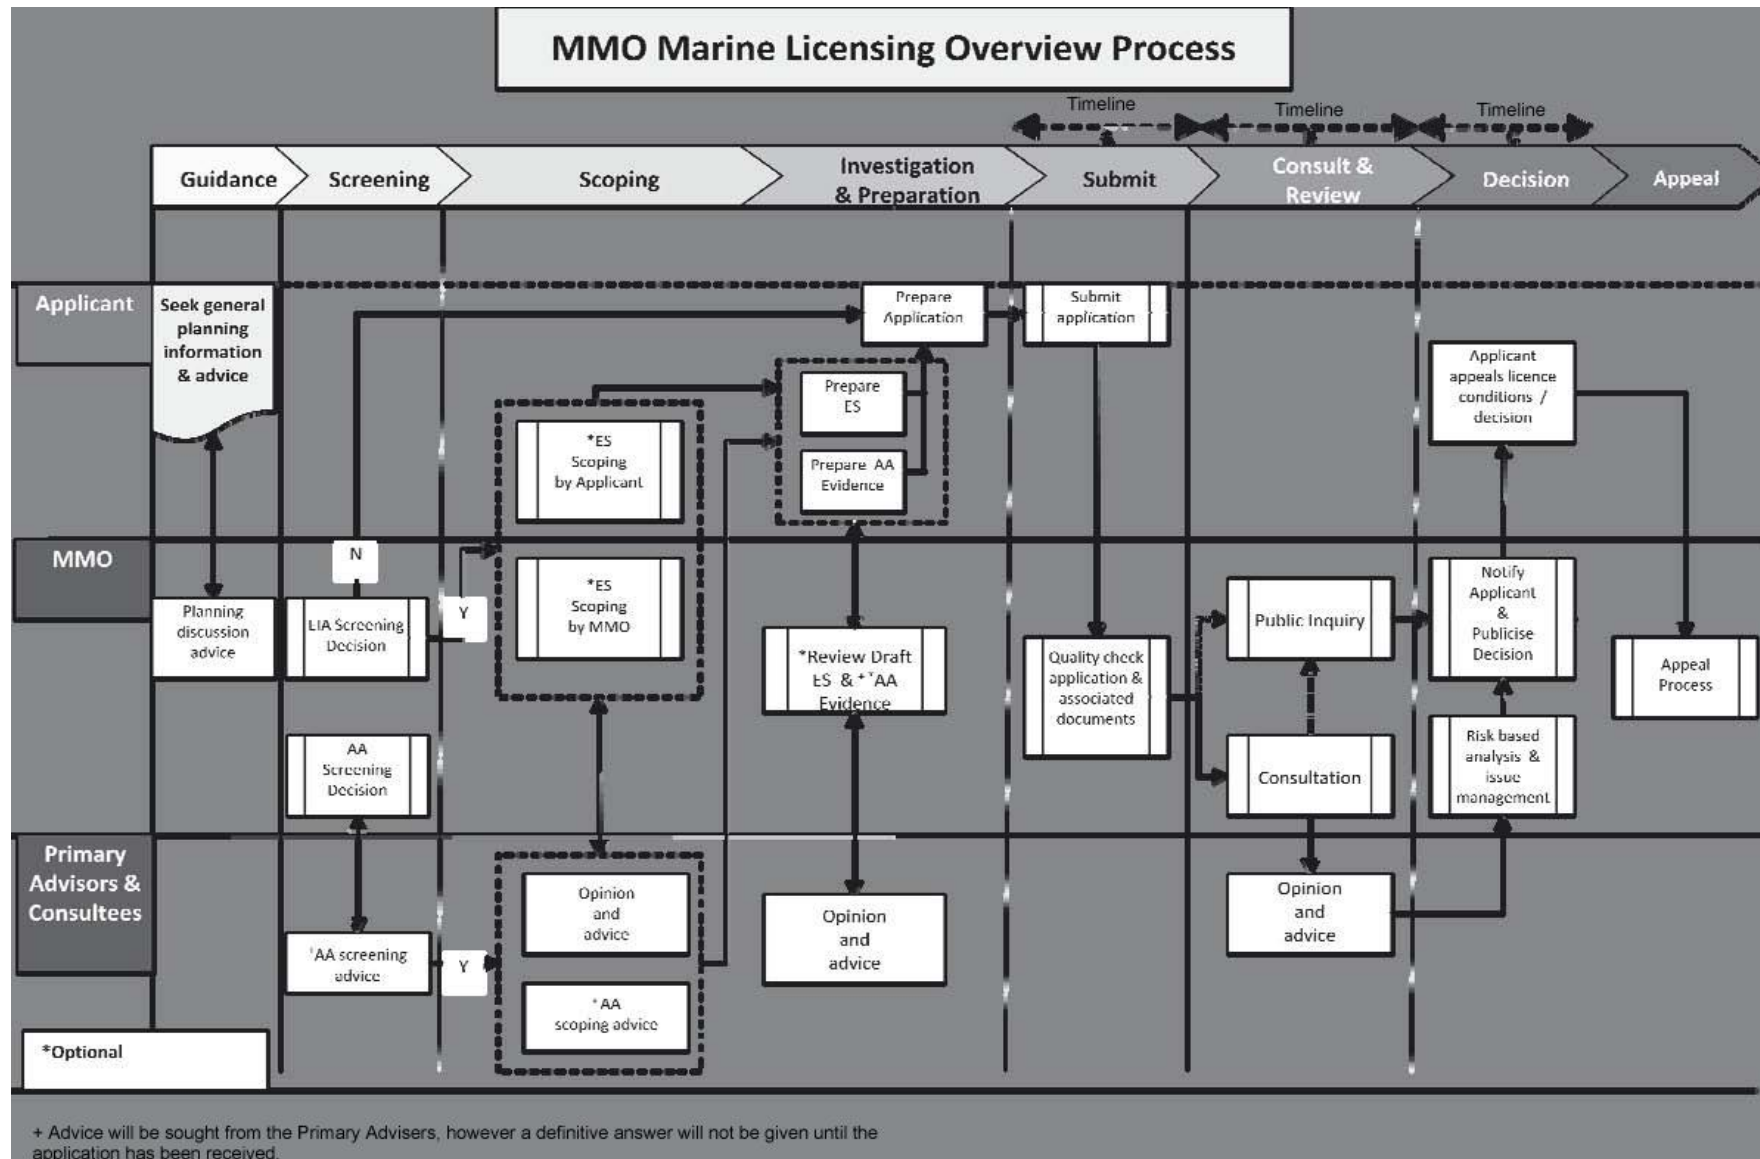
MMO Marine Licensing Overview Process

Timeline

Timeline

Timeline

Guidance

Screening

Scoping

Investigation & Preparation

Submit

Consult & Review

Decision

Appeal

Applicant

Seek general planning information & advice

Prepare Application

Submit application

Prepare ES

Prepare AA Evidence

*ES Scoping by Applicant

Applicant appeals licence conditions / decision

MMO

N

Planning discussion advice

LIA Screening Decision

Y

*ES Scoping by MMO

*Review Draft ES & +*AA Evidence

Quality check application & associated documents

Public Inquiry

Notify Applicant & Publicise Decision

Appeal Process

AA Screening Decision

Consultation

Risk based analysis & issue management

Primary Advisors & Consultees

+AA screening advice

Y

Opinion and advice

+AA scoping advice

Opinion and advice

Opinion and advice

*Optional

+ Advice will be sought from the Primary Advisers, however a definitive answer will not be given until the application has been received.